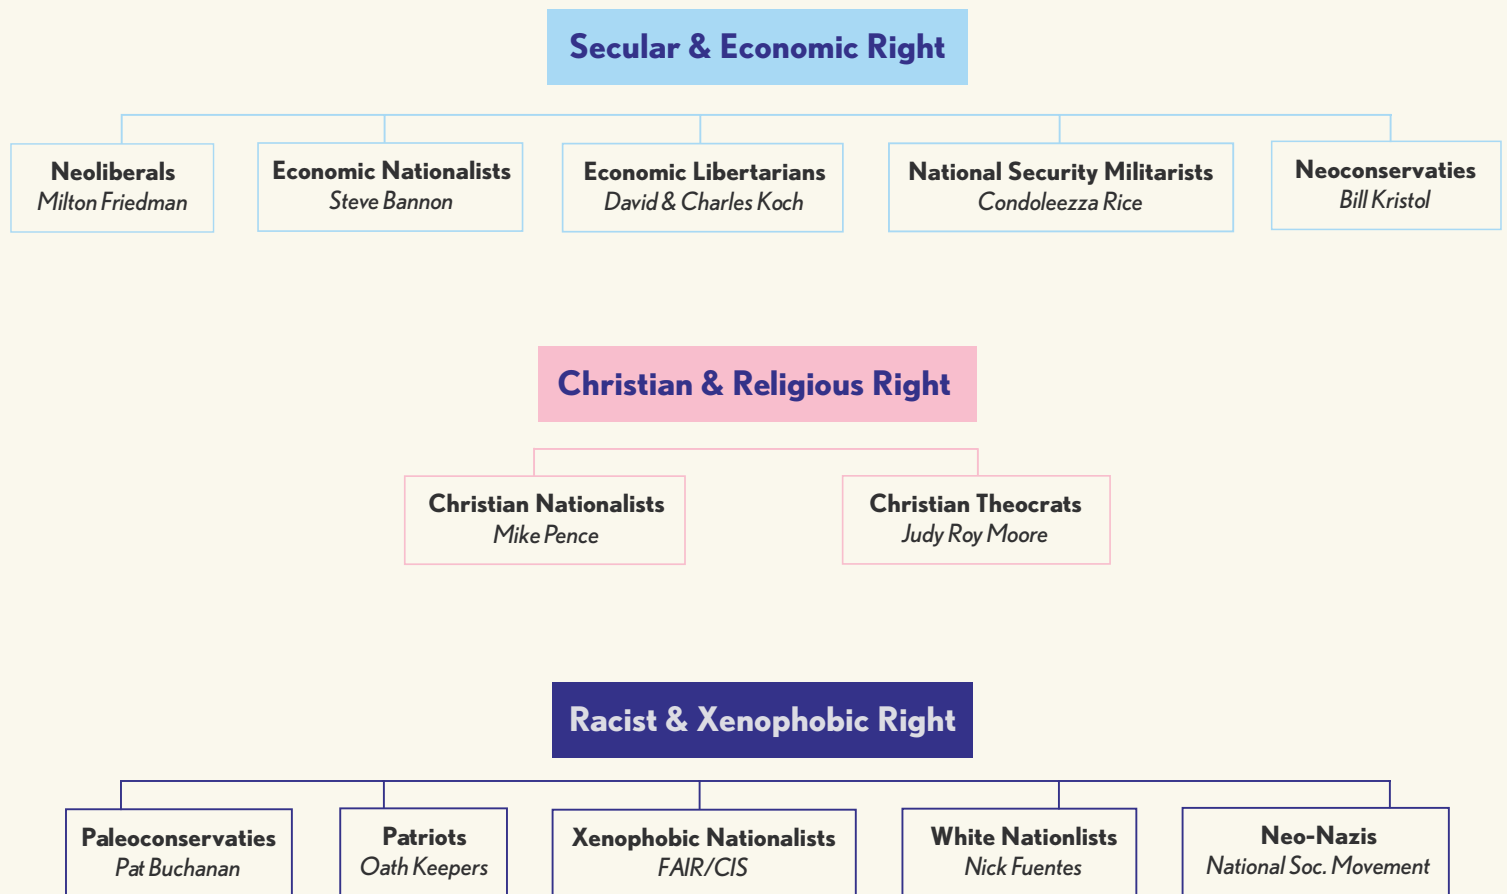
Secular & Economic Right

Neoliberals
Milton Friedman

Economic Nationalists
Steve Bannon

Economic Libertarians
David & Charles Koch

National Security Militarists
Condoleezza Rice

Neoconservaties
Bill Kristol

Christian & Religious Right

Christian Nationalists
Mike Pence

Christian Theocrats
Judy Roy Moore

Racist & Xenophobic Right

Paleoconservaties
Pat Buchanan

Patriots
Oath Keepers

Xenophobic Nationalists
FAIR/CIS

White Nationlists
Nick Fuentes

Neo-Nazis
National Soc. Movement